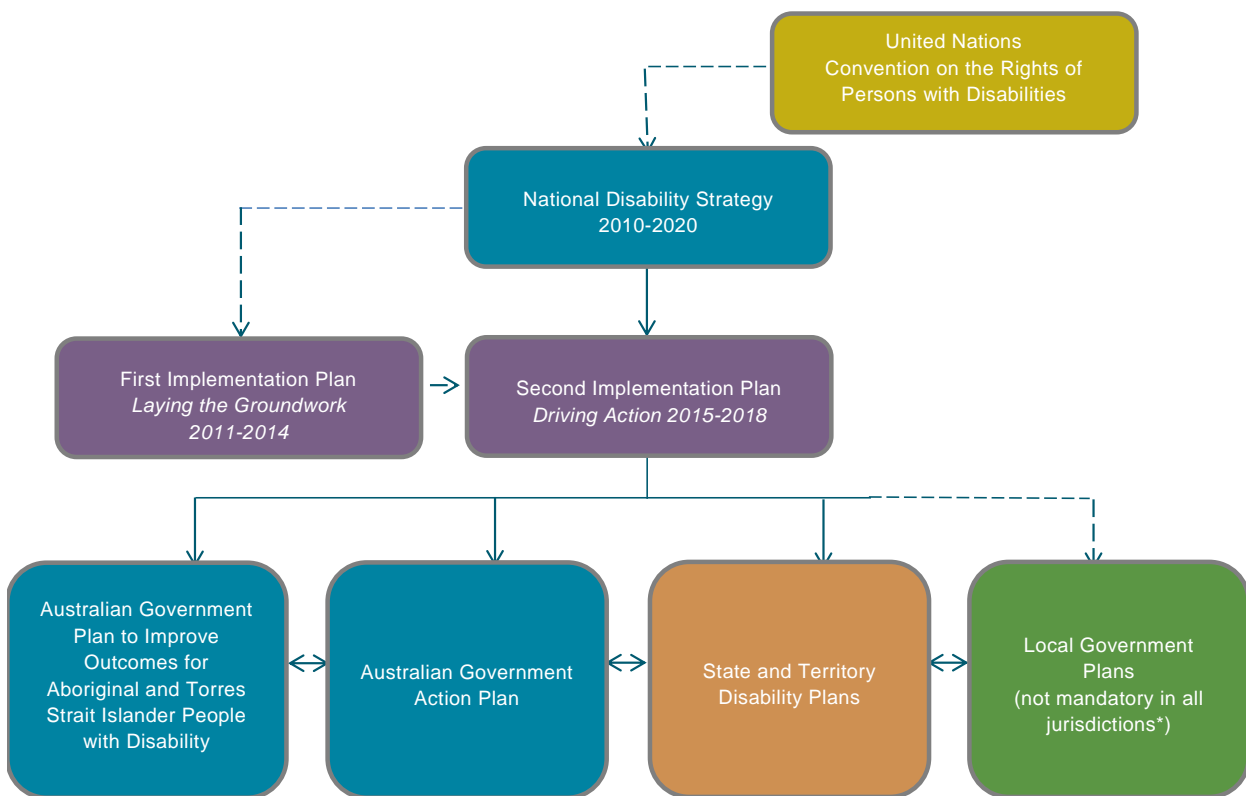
United Nations
Convention on the Rights of Persons with Disabilities

National Disability Strategy
2010-2020

First Implementation Plan
*Laying the Groundwork*
*2011-2014*

Second Implementation Plan
*Driving Action 2015-2018*

Australian Government Plan to Improve Outcomes for Aboriginal and Torres Strait Islander People with Disability

Australian Government Action Plan

State and Territory Disability Plans

Local Government Plans
(not mandatory in all jurisdictions*)